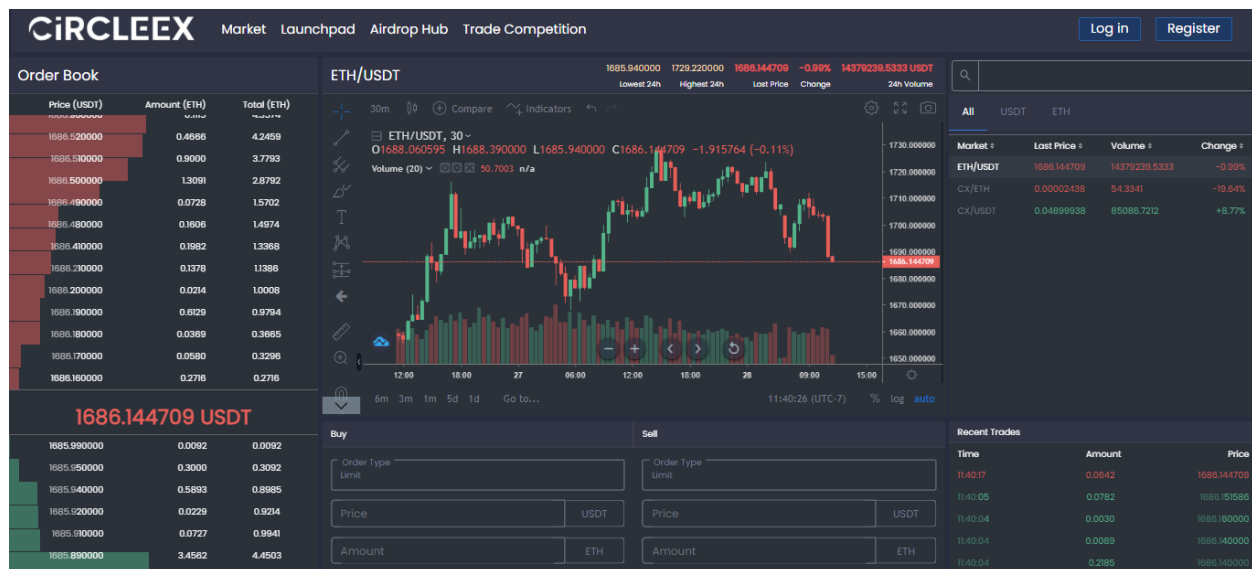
CiRCLEEX Market Launchpad Airdrop Hub Trade Competition Log in Register

Order Book

| Price (USDT) | Amount (ETH) | Total (ETH) |
|---|---|---|
| 1686.520000 | 0.4666 | 4.2459 |
| 1686.510000 | 0.9000 | 3.7793 |
| 1686.500000 | 1.3091 | 2.8792 |
| 1686.490000 | 0.0728 | 1.5702 |
| 1686.480000 | 0.1606 | 1.4974 |
| 1686.410000 | 0.1982 | 1.3368 |
| 1686.210000 | 0.1378 | 1.1386 |
| 1686.200000 | 0.0214 | 1.0008 |
| 1686.190000 | 0.8129 | 0.9794 |
| 1686.180000 | 0.0369 | 0.3665 |
| 1686.170000 | 0.0580 | 0.3296 |
| 1686.160000 | 0.2716 | 0.2716 |

1686.144709 USDT

| | | |
|---|---|---|
| 1685.990000 | 0.0092 | 0.0092 |
| 1685.950000 | 0.3000 | 0.3092 |
| 1685.940000 | 0.5893 | 0.8985 |
| 1685.920000 | 0.0229 | 0.9214 |
| 1685.910000 | 0.0727 | 0.9941 |
| 1685.890000 | 3.4562 | 4.4503 |

ETH/USDT
1685.940000 Lowest 24h 1729.220000 Highest 24h 1686.144709 Last Price -0.99% Change 14379239.5333 USDT 24h Volume

30m Compare Indicators
ETH/USDT, 30
O1688.060595 H1688.390000 L1685.940000 C1686.144709 −1.915764 (−0.11%)
Volume (20) 50.7003 n/a
1730.000000 1720.000000 1710.000000 1700.000000 1690.000000 1686.144709 1680.000000 1670.000000 1660.000000 1650.000000
12:00 18:00 27 06:00 12:00 18:00 28 09:00 15:00
6m 3m 1m 5d 1d Go to... 11:40:26 (UTC-7) % log auto

Buy
Order Type
Limit
Price USDT
Amount ETH

Sell
Order Type
Limit
Price USDT
Amount ETH

All USDT ETH

| Market | Last Price | Volume | Change |
|---|---|---|---|
| ETH/USDT | 1686.144709 | 14379239.5333 | -0.99% |
| CX/ETH | 0.00002438 | 54.3341 | -19.64% |
| CX/USDT | 0.04899938 | 85086.7212 | +8.77% |

Recent Trades

| Time | Amount | Price |
|---|---|---|
| 11:40:17 | 0.0642 | 1686.144709 |
| 11:40:05 | 0.0782 | 1686.151586 |
| 11:40:04 | 0.0030 | 1686.160000 |
| 11:40:04 | 0.0089 | 1686.140000 |
| 11:40:04 | 0.2185 | 1686.140000 |